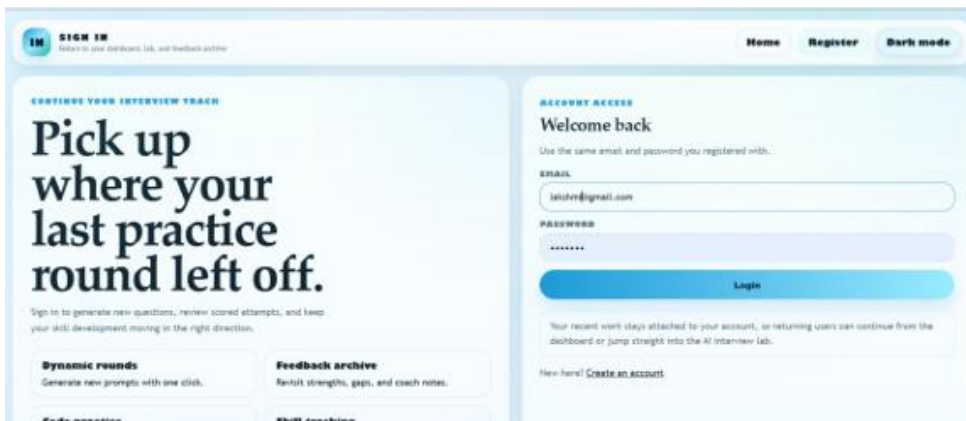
IN SIGN IN
Return to your dashboard, lab, and feedback archive

Home Register Dark mode

CONTINUE YOUR INTERVIEW TRACK

Pick up where your last practice round left off.

Sign in to generate new questions, review scored attempts, and keep your skill development moving in the right direction.

Dynamic rounds
Generate new prompts with one click.

Feedback archive
Revisit strengths, gaps, and coach notes.

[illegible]

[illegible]

ACCOUNT ACCESS
Welcome back
Use the same email and password you registered with.

EMAIL
lakshmi@gmail.com

PASSWORD
••••••••

Login

Your recent work stays attached to your account, so returning users can continue from the dashboard or jump straight into the AI interview lab.

New here? Create an account.